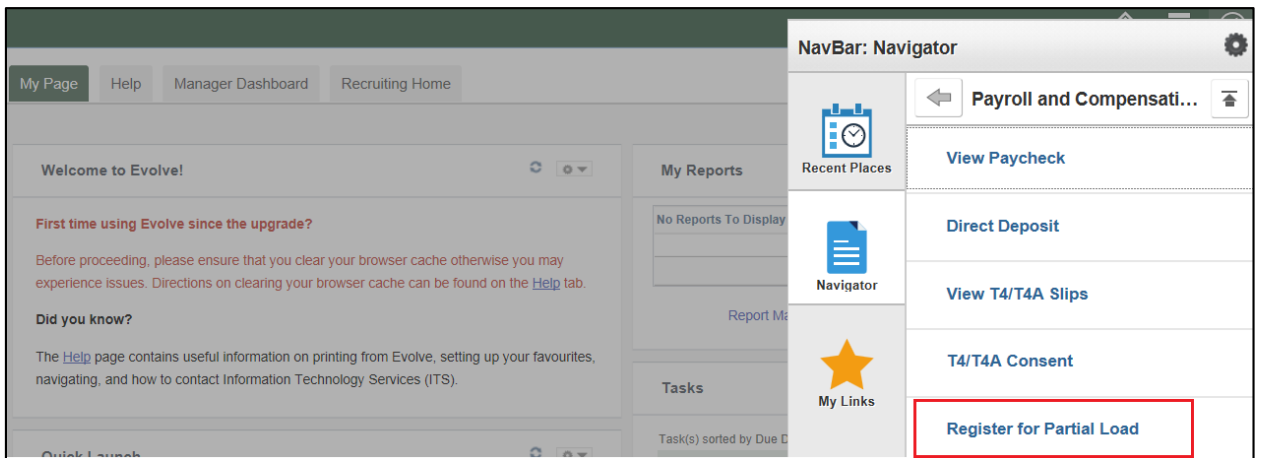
My Page | Help | Manager Dashboard | Recruiting Home

Welcome to Evolve!

First time using Evolve since the upgrade?

Before proceeding, please ensure that you clear your browser cache otherwise you may experience issues. Directions on clearing your browser cache can be found on the Help tab.

Did you know?

The Help page contains useful information on printing from Evolve, setting up your favourites, navigating, and how to contact Information Technology Services (ITS).

Quick Launch

My Reports

No Reports To Display

Report Ma

Tasks

Task(s) sorted by Due D

NavBar: Navigator

Recent Places

Navigator

My Links

Payroll and Compensati...

View Paycheck

Direct Deposit

View T4/T4A Slips

T4/T4A Consent

Register for Partial Load